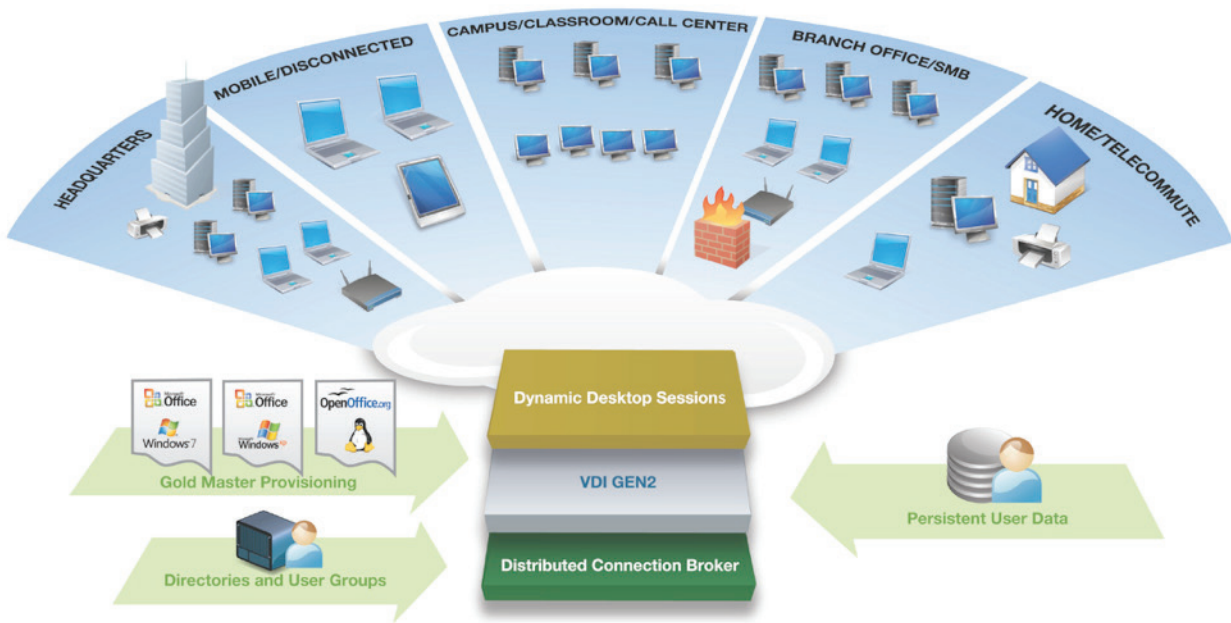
HEADQUARTERS

MOBILE/DISCONNECTED

CAMPUS/CLASSROOM/CALL CENTER

BRANCH OFFICE/SMB

HOME/TELECOMMUTE

Microsoft Office

Windows 7

Microsoft Office

Windows XP

OpenOffice.org

Gold Master Provisioning

Directories and User Groups

Dynamic Desktop Sessions

VDI GEN2

Distributed Connection Broker

Persistent User Data